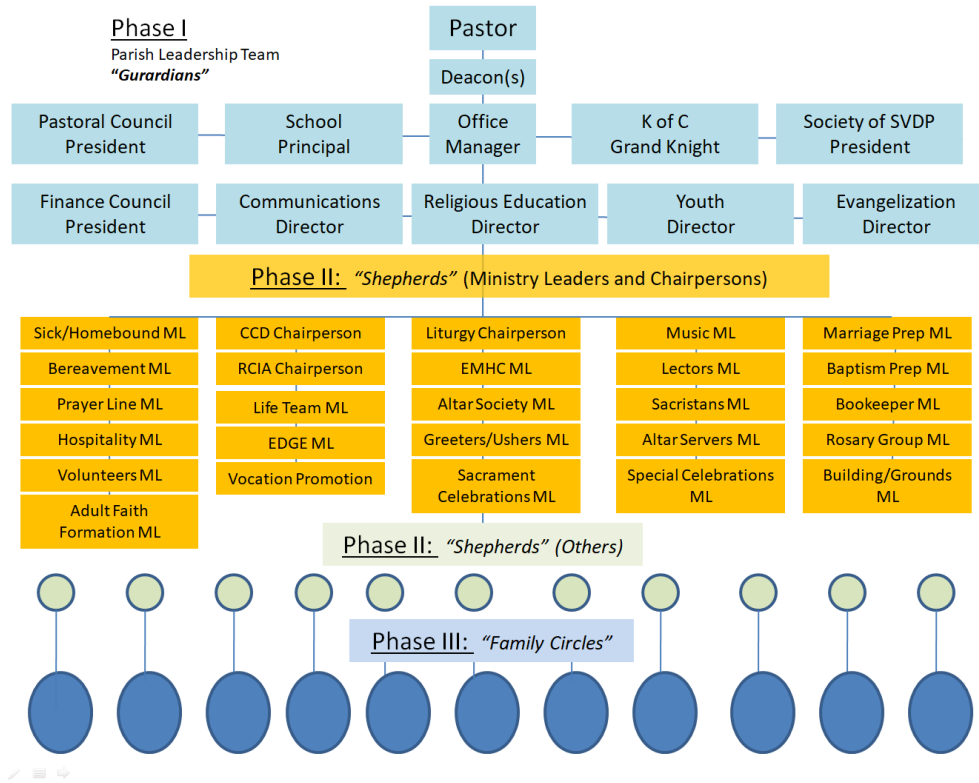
Phase I
Parish Leadership Team
"Gurardians"

Pastor

Deacon(s)

Pastoral Council President

School Principal

Office Manager

K of C Grand Knight

Society of SVDP President

Finance Council President

Communications Director

Religious Education Director

Youth Director

Evangelization Director

Phase II: "Shepherds" (Ministry Leaders and Chairpersons)

Sick/Homebound ML
Bereavement ML
Prayer Line ML
Hospitality ML
Volunteers ML
Adult Faith Formation ML

CCD Chairperson
RCIA Chairperson
Life Team ML
EDGE ML
Vocation Promotion

Liturgy Chairperson
EMHC ML
Altar Society ML
Greeters/Ushers ML
Sacrament Celebrations ML

Music ML
Lectors ML
Sacristans ML
Altar Servers ML
Special Celebrations ML

Marriage Prep ML
Baptism Prep ML
Bookeeper ML
Rosary Group ML
Building/Grounds ML

Phase II: "Shepherds" (Others)

Phase III: "Family Circles"